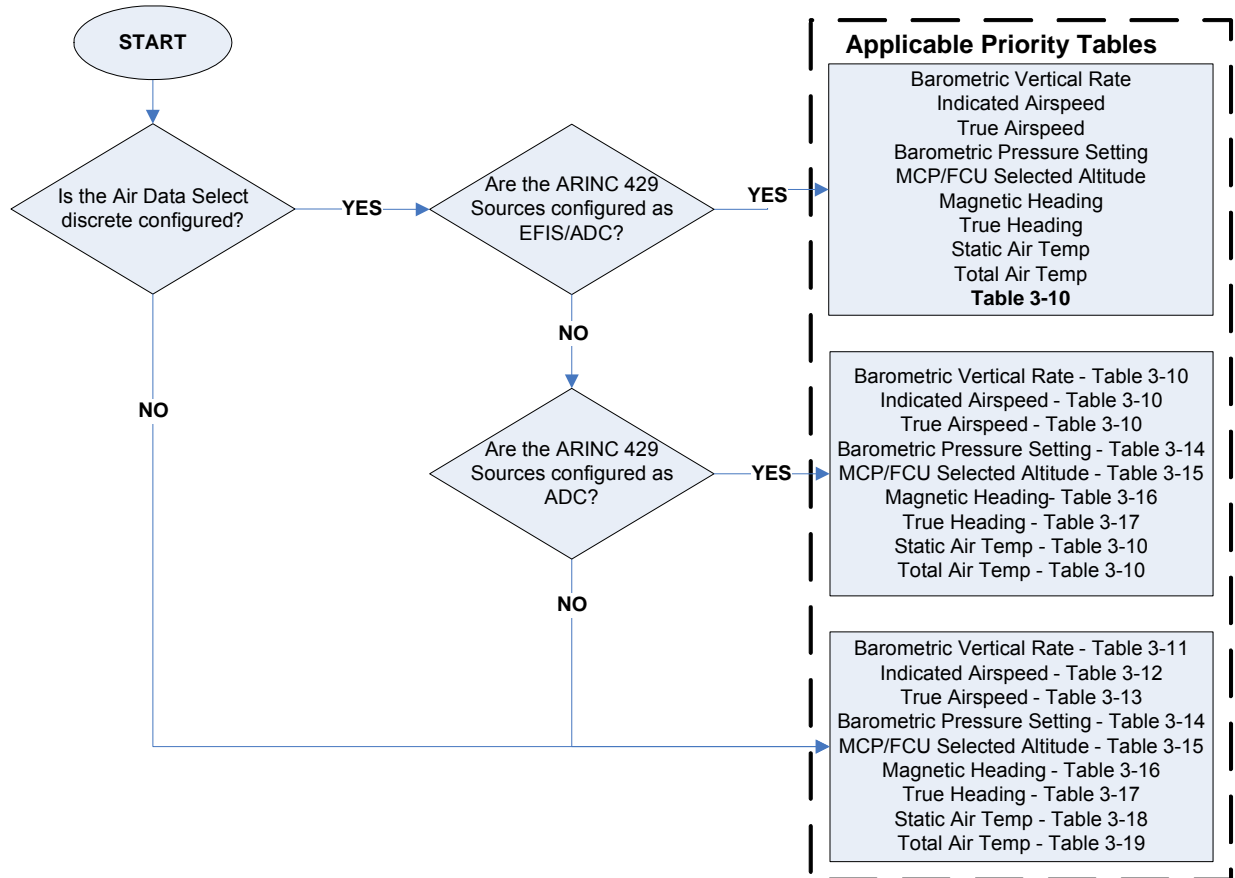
START

Is the Air Data Select discrete configured?

YES

Are the ARINC 429 Sources configured as EFIS/ADC?

YES

NO

Are the ARINC 429 Sources configured as ADC?

YES

NO

NO

Applicable Priority Tables

Barometric Vertical Rate
Indicated Airspeed
True Airspeed
Barometric Pressure Setting
MCP/FCU Selected Altitude
Magnetic Heading
True Heading
Static Air Temp
Total Air Temp
Table 3-10

Barometric Vertical Rate - Table 3-10
Indicated Airspeed - Table 3-10
True Airspeed - Table 3-10
Barometric Pressure Setting - Table 3-14
MCP/FCU Selected Altitude - Table 3-15
Magnetic Heading- Table 3-16
True Heading - Table 3-17
Static Air Temp - Table 3-10
Total Air Temp - Table 3-10

Barometric Vertical Rate - Table 3-11
Indicated Airspeed - Table 3-12
True Airspeed - Table 3-13
Barometric Pressure Setting - Table 3-14
MCP/FCU Selected Altitude - Table 3-15
Magnetic Heading - Table 3-16
True Heading - Table 3-17
Static Air Temp - Table 3-18
Total Air Temp - Table 3-19